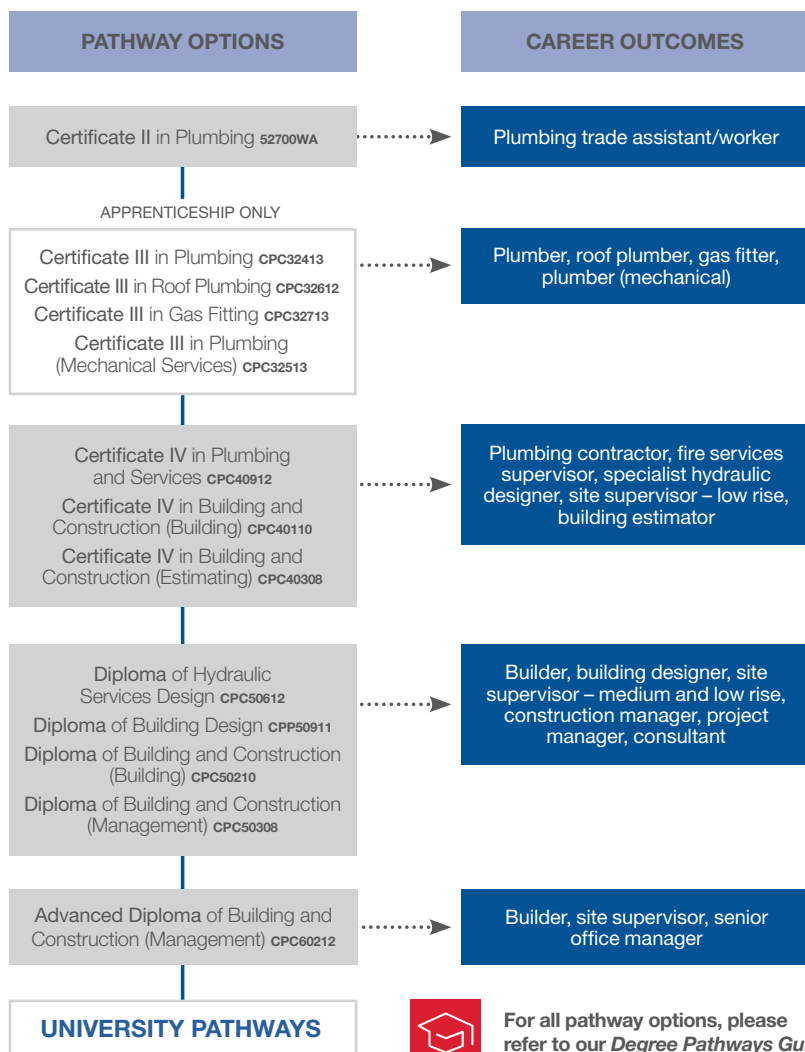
PATHWAY OPTIONS

CAREER OUTCOMES

Certificate II in Plumbing 52700WA

Plumbing trade assistant/worker

APPRENTICESHIP ONLY

Certificate III in Plumbing CPC32413
Certificate III in Roof Plumbing CPC32612
Certificate III in Gas Fitting CPC32713
Certificate III in Plumbing (Mechanical Services) CPC32513

Plumber, roof plumber, gas fitter, plumber (mechanical)

Certificate IV in Plumbing and Services CPC40912
Certificate IV in Building and Construction (Building) CPC40110
Certificate IV in Building and Construction (Estimating) CPC40308

Plumbing contractor, fire services supervisor, specialist hydraulic designer, site supervisor – low rise, building estimator

Diploma of Hydraulic Services Design CPC50612
Diploma of Building Design CPP50911
Diploma of Building and Construction (Building) CPC50210
Diploma of Building and Construction (Management) CPC50308

Builder, building designer, site supervisor – medium and low rise, construction manager, project manager, consultant

Advanced Diploma of Building and Construction (Management) CPC60212

Builder, site supervisor, senior office manager

UNIVERSITY PATHWAYS

For all pathway options, please refer to our Degree Pathways Gu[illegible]